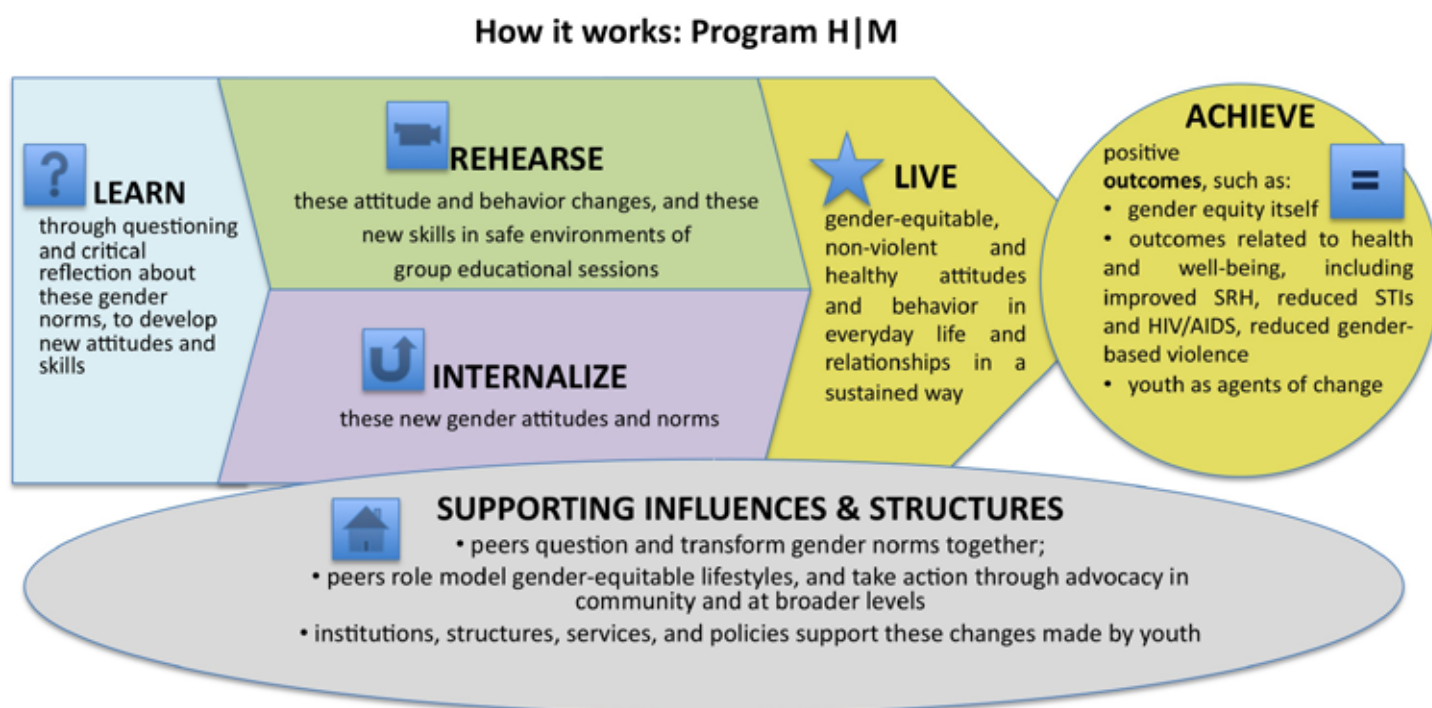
How it works: Program H|M

? LEARN
through questioning and critical reflection about these gender norms, to develop new attitudes and skills

REHEARSE
these attitude and behavior changes, and these new skills in safe environments of group educational sessions

INTERNALIZE
these new gender attitudes and norms

LIVE
gender-equitable, non-violent and healthy attitudes and behavior in everyday life and relationships in a sustained way

ACHIEVE
positive **outcomes**, such as:
• gender equity itself
• outcomes related to health and well-being, including improved SRH, reduced STIs and HIV/AIDS, reduced gender-based violence
• youth as agents of change

=

SUPPORTING INFLUENCES & STRUCTURES
• peers question and transform gender norms together;
• peers role model gender-equitable lifestyles, and take action through advocacy in community and at broader levels
• institutions, structures, services, and policies support these changes made by youth